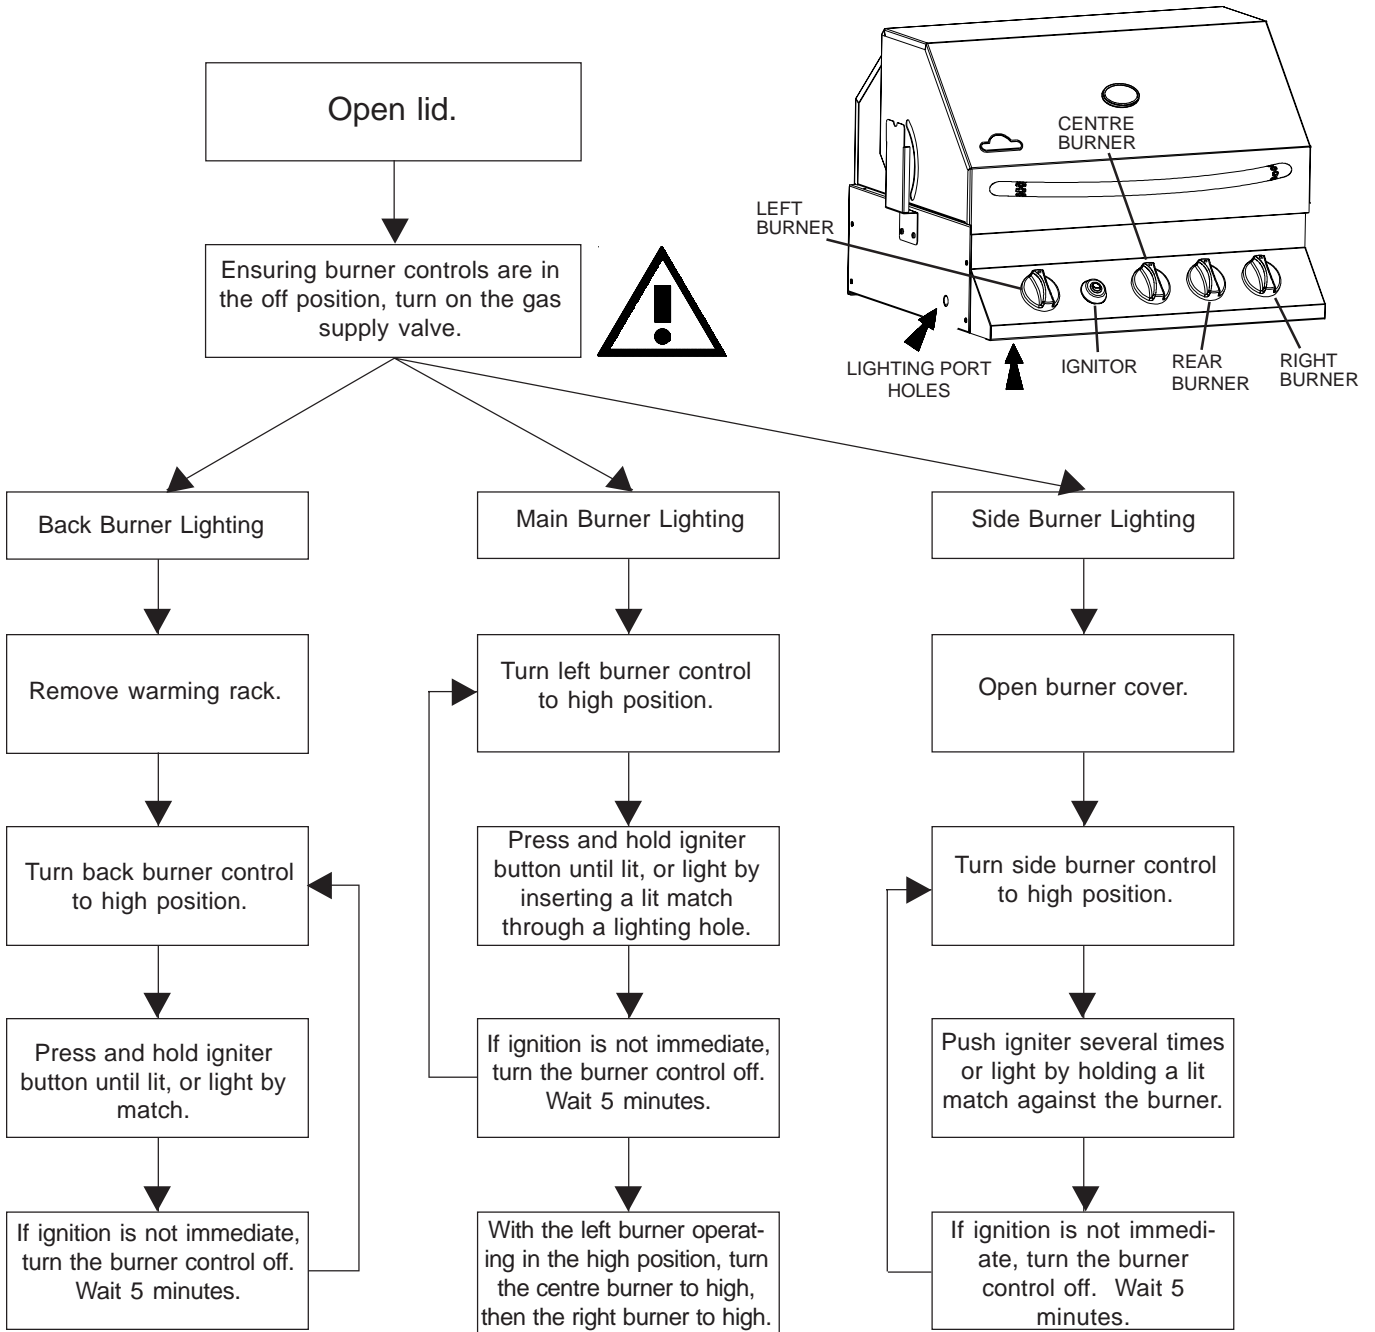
Open lid.

Ensuring burner controls are in the off position, turn on the gas supply valve.

CENTRE BURNER

LEFT BURNER

LIGHTING PORT HOLES

IGNITOR

REAR BURNER

RIGHT BURNER

Back Burner Lighting

Remove warming rack.

Turn back burner control to high position.

Press and hold igniter button until lit, or light by match.

If ignition is not immediate, turn the burner control off. Wait 5 minutes.

Main Burner Lighting

Turn left burner control to high position.

Press and hold igniter button until lit, or light by inserting a lit match through a lighting hole.

If ignition is not immediate, turn the burner control off. Wait 5 minutes.

With the left burner operating in the high position, turn the centre burner to high, then the right burner to high.

Side Burner Lighting

Open burner cover.

Turn side burner control to high position.

Push igniter several times or light by holding a lit match against the burner.

If ignition is not immediate, turn the burner control off. Wait 5 minutes.